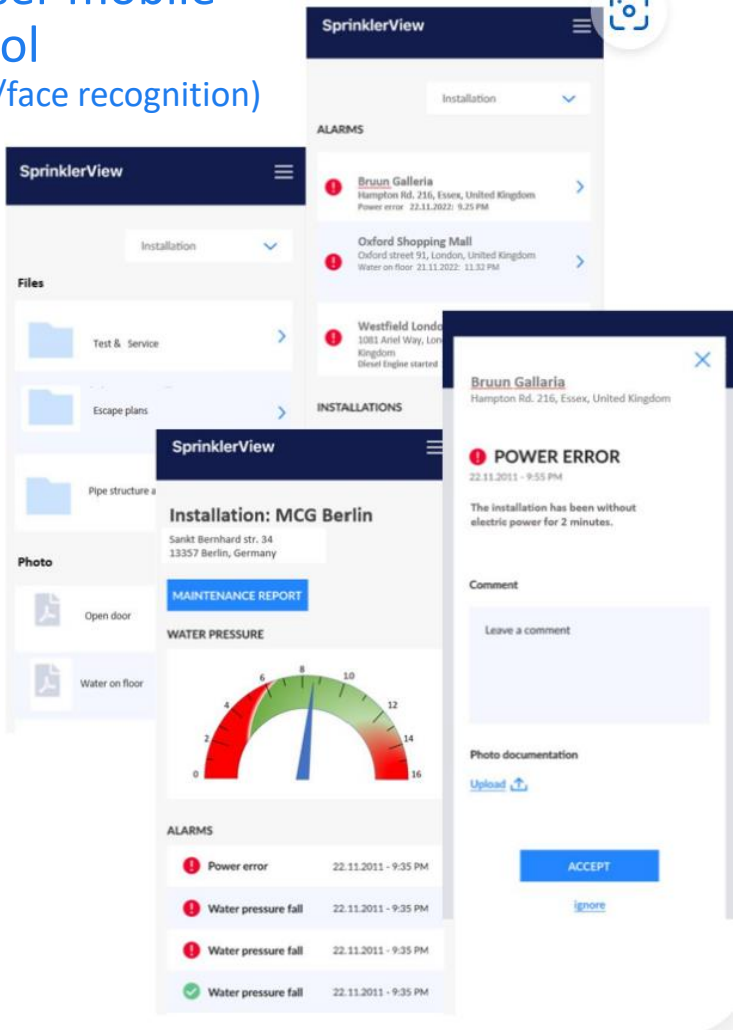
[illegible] mobile
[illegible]ol
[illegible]/face recognition)

SprinklerView

Installation

ALARMS

Bruun Galleria
Hampton Rd. 216, Essex, United Kingdom
Power error 22.11.2022: 9.25 PM

Oxford Shopping Mall
Oxford street 91, London, United Kingdom
Water on floor 21.11.2022: 11.32 PM

Westfield Londo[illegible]
1081 Ariel Way, Lon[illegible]
Kingdom
Diesel Engine started

INSTALLATIONS

SprinklerView

Installation

Files

Test & Service

Escape plans

Pipe structure a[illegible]

Photo

Open door

Water on floor

SprinklerView

Installation: MCG Berlin
Sankt Bernhard str. 34
13357 Berlin, Germany

MAINTENANCE REPORT

WATER PRESSURE

0
2
4
6
8
10
12
14
16

ALARMS

| Power error | 22.11.2011 - 9:35 PM |
|---|---|
| Water pressure fall | 22.11.2011 - 9:35 PM |
| Water pressure fall | 22.11.2011 - 9:35 PM |
| Water pressure fall | 22.11.2011 - 9:35 PM |

Bruun Gallaria
Hampton Rd. 216, Essex, United Kingdom

POWER ERROR
22.11.2011 - 9:55 PM

The installation has been without electric power for 2 minutes.

Comment

Leave a comment

Photo documentation

Upload

ACCEPT

ignore